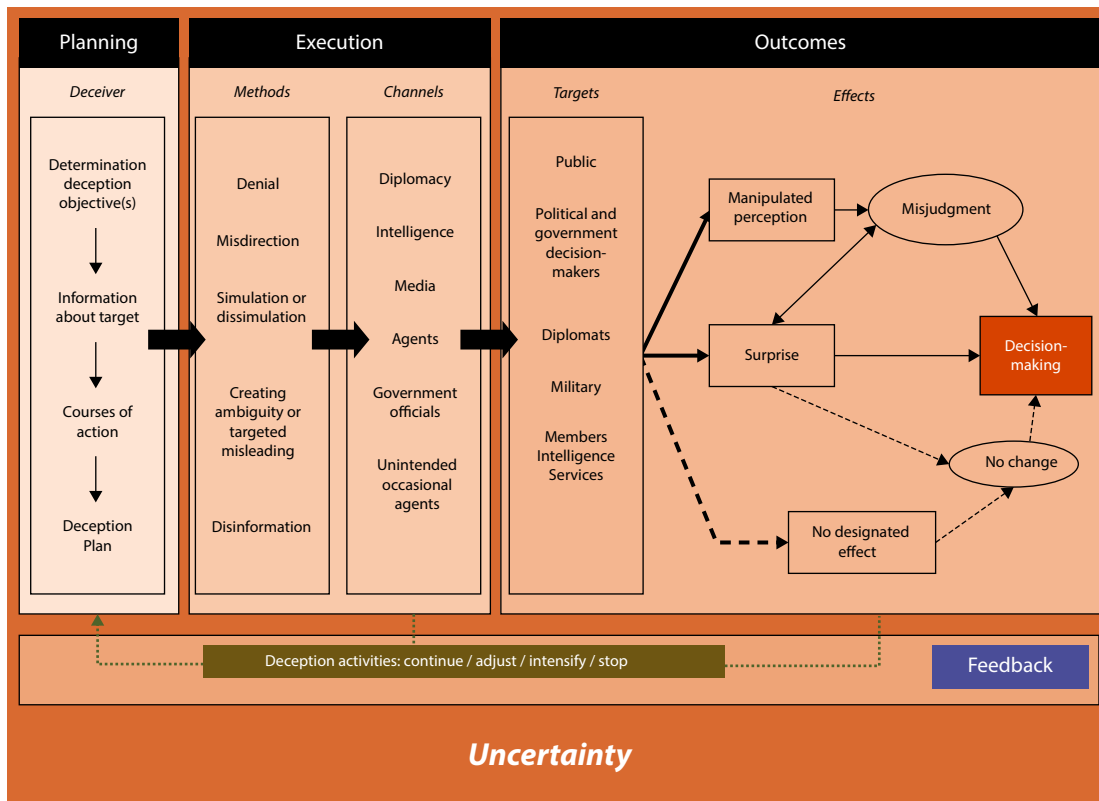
Planning

Deceiver

Determination deception objective(s)

Information about target

Courses of action

Deception Plan

Execution

Methods

Denial

Misdirection

Simulation or dissimulation

Creating ambiguity or targeted misleading

Disinformation

Channels

Diplomacy

Intelligence

Media

Agents

Government officials

Unintended occasional agents

Outcomes

Targets

Public

Political and government decision-makers

Diplomats

Military

Members Intelligence Services

Effects

Manipulated perception

Misjudgment

Surprise

Decision-making

No change

No designated effect

Deception activities: continue / adjust / intensify / stop

Feedback

Uncertainty